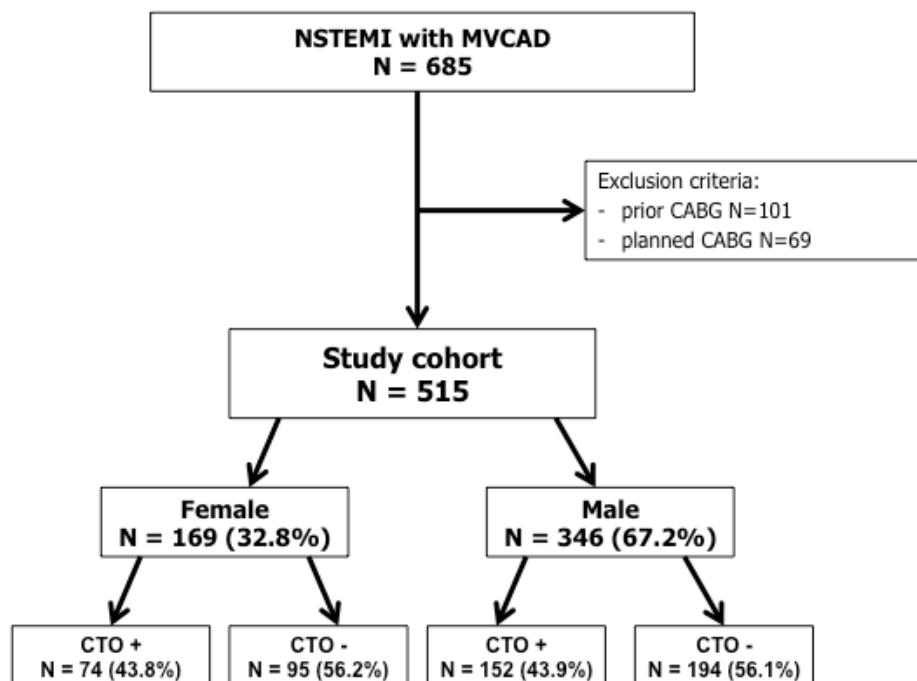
NSTEMI with MVCAD
N = 685

Exclusion criteria:
- prior CABG N=101
- planned CABG N=69

Study cohort
N = 515

Female
N = 169 (32.8%)

Male
N = 346 (67.2%)

CTO +
N = 74 (43.8%)

CTO -
N = 95 (56.2%)

CTO +
N = 152 (43.9%)

CTO -
N = 194 (56.1%)